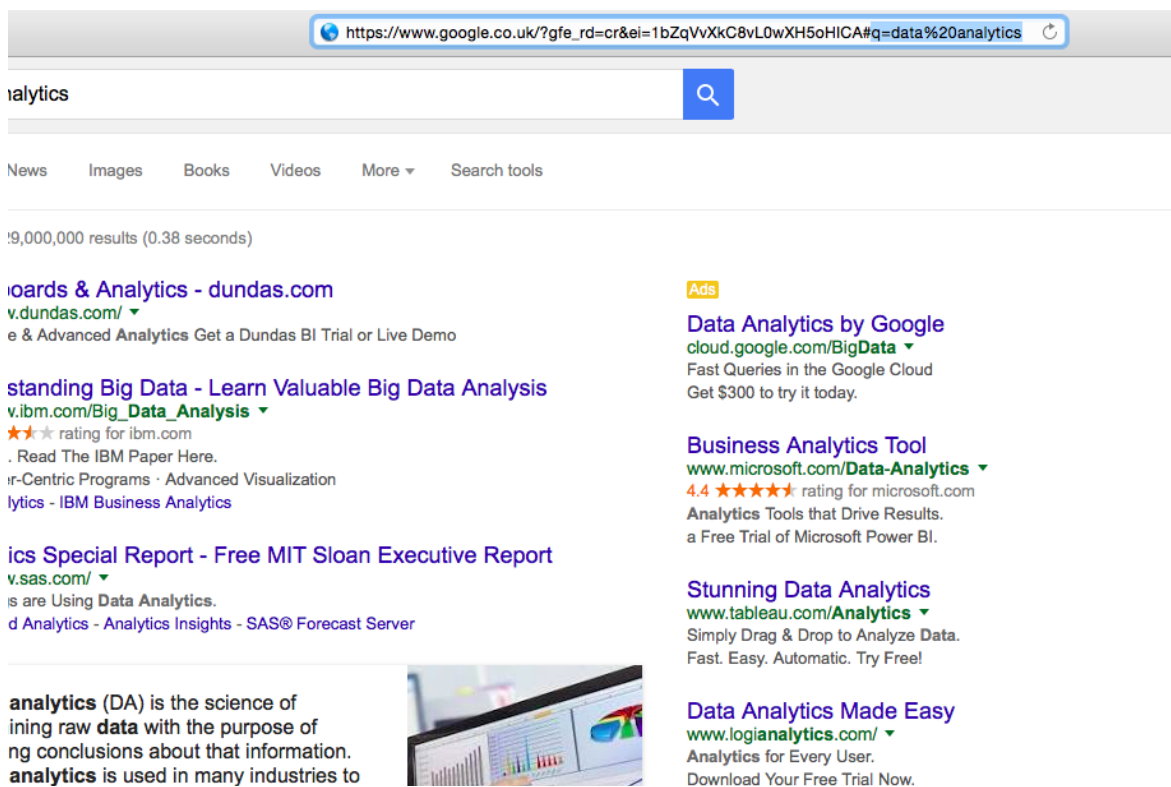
https://www.google.co.uk/?gfe_rd=cr&ei=1bZqVvXkC8vL0wXH5oHICA#q=data%20analytics

nalytics

News Images Books Videos More Search tools

29,000,000 results (0.38 seconds)

boards & Analytics - dundas.com
v.dundas.com/
e & Advanced Analytics Get a Dundas BI Trial or Live Demo

standing Big Data - Learn Valuable Big Data Analysis
v.ibm.com/Big_Data_Analysis
rating for ibm.com
. Read The IBM Paper Here.
er-Centric Programs · Advanced Visualization
lytics - IBM Business Analytics

ics Special Report - Free MIT Sloan Executive Report
v.sas.com/
s are Using Data Analytics.
d Analytics - Analytics Insights - SAS® Forecast Server

analytics (DA) is the science of
ining raw data with the purpose of
ng conclusions about that information.
analytics is used in many industries to

Ads

Data Analytics by Google
cloud.google.com/BigData
Fast Queries in the Google Cloud
Get $300 to try it today.

Business Analytics Tool
www.microsoft.com/Data-Analytics
4.4 rating for microsoft.com
Analytics Tools that Drive Results.
a Free Trial of Microsoft Power BI.

Stunning Data Analytics
www.tableau.com/Analytics
Simply Drag & Drop to Analyze Data.
Fast. Easy. Automatic. Try Free!

Data Analytics Made Easy
www.logianalytics.com/
Analytics for Every User.
Download Your Free Trial Now.